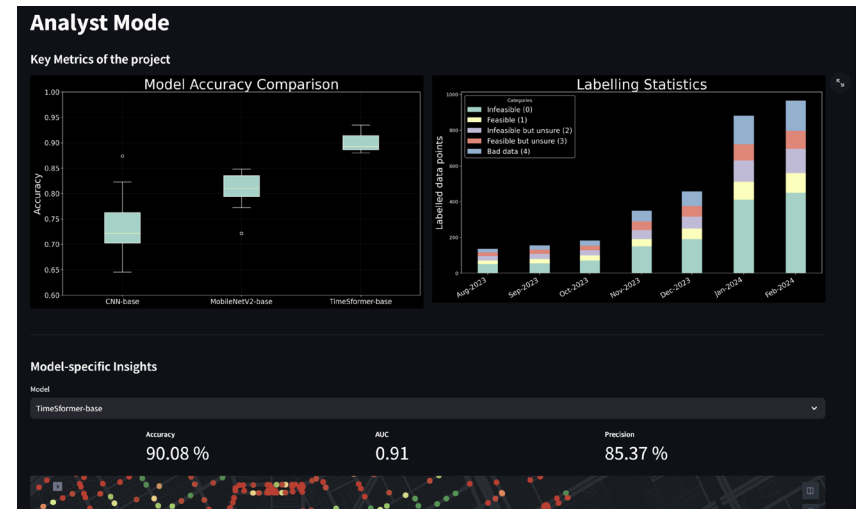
Analyst Mode

Key Metrics of the project

Model Accuracy Comparison

Accuracy

1.00
0.95
0.90
0.85
0.80
0.75
0.70
0.65
0.60

CNN-base
MobileNetV2-base
TimeSformer-base

Labelling Statistics

Labelled data points

1000
800
600
400
200
0

Categories
Infeasible (0)
Feasible (1)
Infeasible but unsure (2)
Feasible but unsure (3)
Bad data (4)

Aug-2023
Sep-2023
Oct-2023
Nov-2023
Dec-2023
Jan-2024
Feb-2024

Model-specific Insights

Model

TimeSformer-base

Accuracy
90.08 %

AUC
0.91

Precision
85.37 %